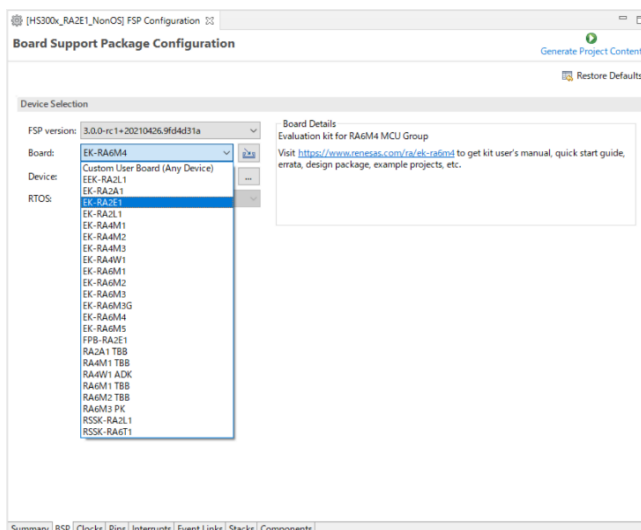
[HS300x_RA2E1_NonOS] FSP Configuration

Board Support Package Configuration

Generate Project Content

Restore Defaults

Device Selection

FSP version: 3.0.0-rc1+20210426.9fd4d31a

Board: EK-RA6M4

Device:

RTOS:

Custom User Board (Any Device)
EEK-RA2L1
EK-RA2A1
EK-RA2E1
EK-RA2L1
EK-RA4M1
EK-RA4M2
EK-RA4M3
EK-RA4W1
EK-RA6M1
EK-RA6M2
EK-RA6M3
EK-RA6M3G
EK-RA6M4
EK-RA6M5
FPB-RA2E1
RA2A1 TBB
RA4M1 TBB
RA4W1 ADK
RA6M1 TBB
RA6M2 TBB
RA6M3 PK
RSSK-RA2L1
RSSK-RA6T1

Board Details
Evaluation kit for RA6M4 MCU Group

Visit https://www.renesas.com/ra/ek-ra6m4 to get kit user's manual, quick start guide, errata, design package, example projects, etc.

Summary BSP Clocks Pins Interrupts Event Links Stacks Components